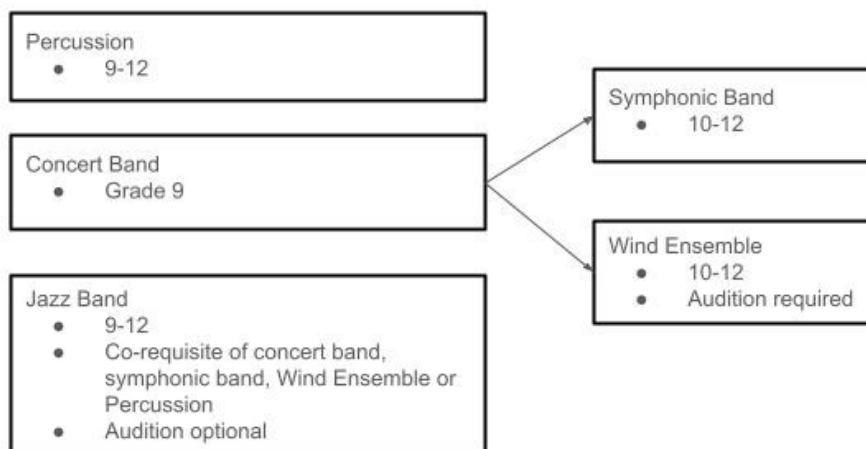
Percussion
- 9-12

Concert Band
- Grade 9

Jazz Band
- 9-12
- Co-requisite of concert band, symphonic band, Wind Ensemble or Percussion
- Audition optional

Symphonic Band
- 10-12

Wind Ensemble
- 10-12
- Audition required